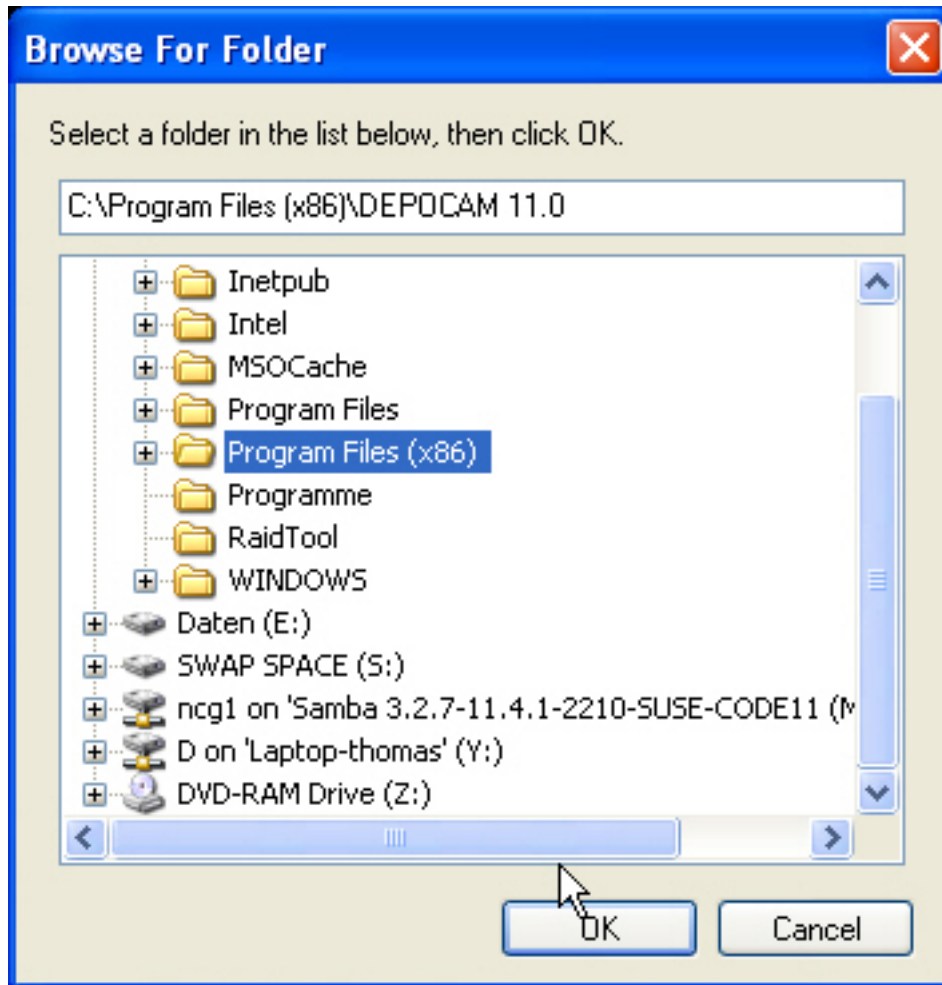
Browse For Folder

Select a folder in the list below, then click OK.

C:\Program Files (x86)\DEPOCAM 11.0

Inetpub
Intel
MSOCache
Program Files
Program Files (x86)
Programme
RaidTool
WINDOWS
Daten (E:)
SWAP SPACE (S:)
ncg1 on 'Samba 3.2.7-11.4.1-2210-SUSE-CODE11 ([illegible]
D on 'Laptop-thomas' (Y:)
DVD-RAM Drive (Z:)

OK
Cancel